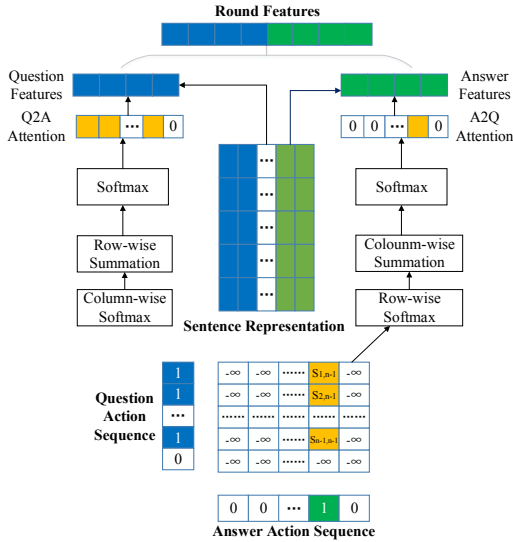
Round Features

Question Features

Q2A Attention

| | | ··· | 0 |
|---|---|---|---|

Softmax

Row-wise Summation

Column-wise Softmax

Answer Features

A2Q Attention

| 0 | 0 | ··· | | 0 |
|---|---|---|---|---|

Softmax

Colounm-wise Summation

Row-wise Softmax

···
···
···
···
···

Sentence Representation

Question Action Sequence

| 1 |
|---|
| 1 |
| ··· |
| 1 |
| 0 |

| -∞ | -∞ | ······ | $S_{1,n-1}$ | -∞ |
|---|---|---|---|---|
| -∞ | -∞ | ······ | $S_{2,n-1}$ | -∞ |
| ······ | ······ | ······ | ······ | ······ |
| -∞ | -∞ | ······ | $S_{n-1,n-1}$ | -∞ |
| -∞ | -∞ | ······ | -∞ | -∞ |

| 0 | 0 | ··· | 1 | 0 |
|---|---|---|---|---|

Answer Action Sequence